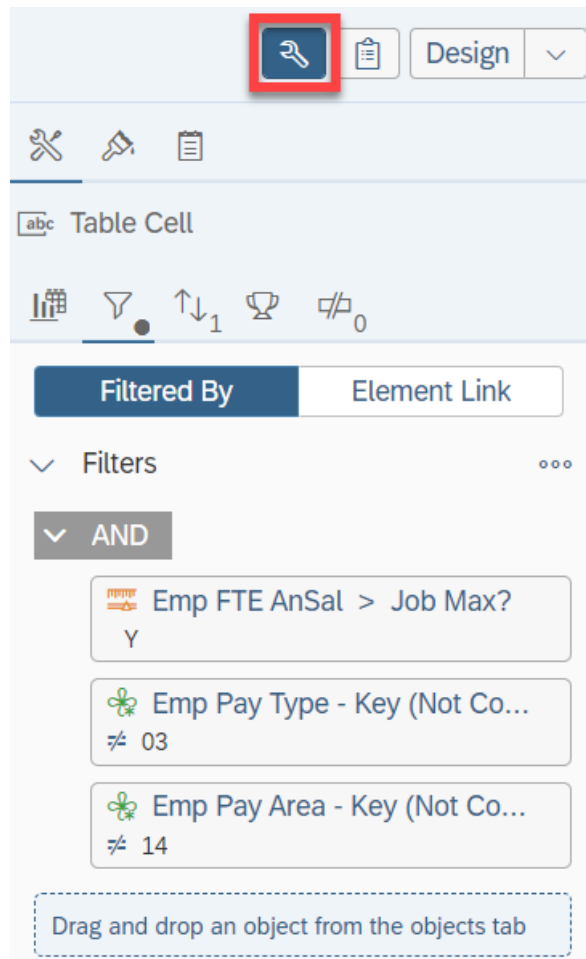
Design

abc Table Cell

1 0

Filtered By Element Link

Filters ...

AND

Emp FTE AnSal > Job Max?
Y

Emp Pay Type - Key (Not Co...
≠ 03

Emp Pay Area - Key (Not Co...
≠ 14

Drag and drop an object from the objects tab